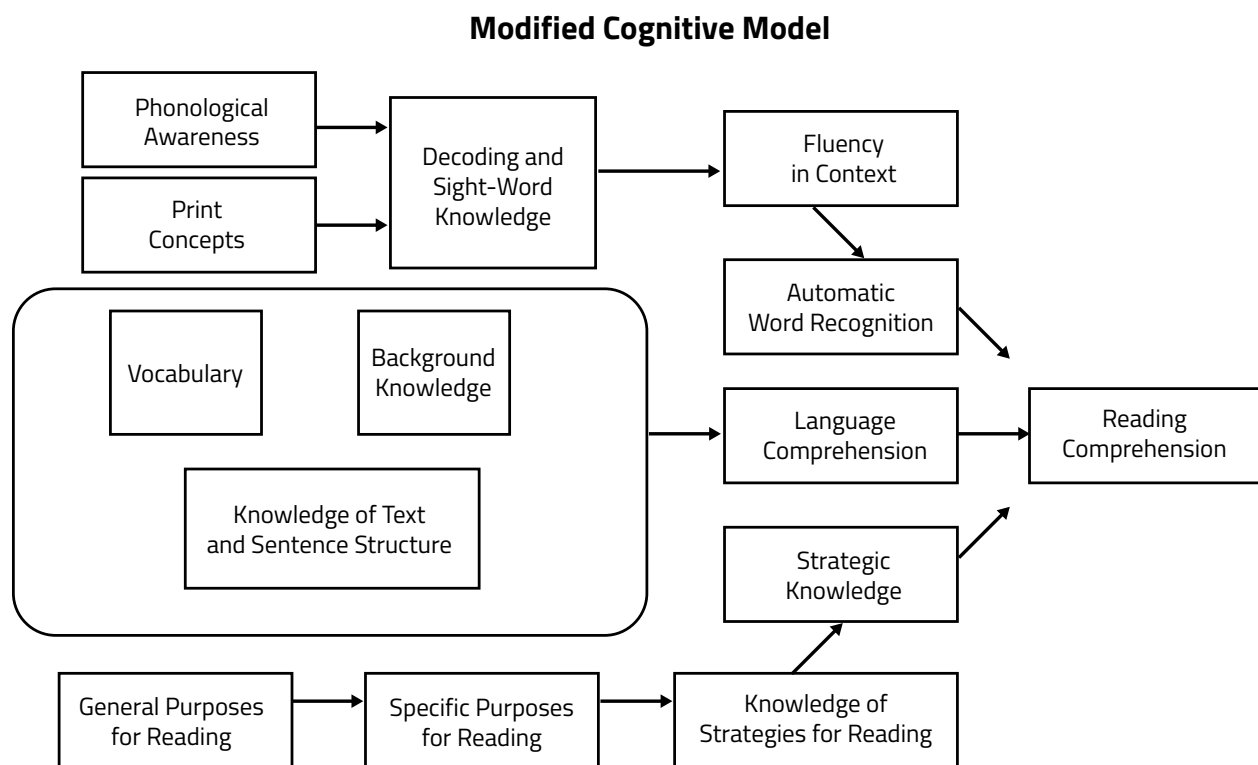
**Modified Cognitive Model**

Phonological Awareness

Print Concepts

Decoding and Sight-Word Knowledge

Fluency in Context

Automatic Word Recognition

Vocabulary

Background Knowledge

Knowledge of Text and Sentence Structure

Language Comprehension

Reading Comprehension

Strategic Knowledge

General Purposes for Reading

Specific Purposes for Reading

Knowledge of Strategies for Reading